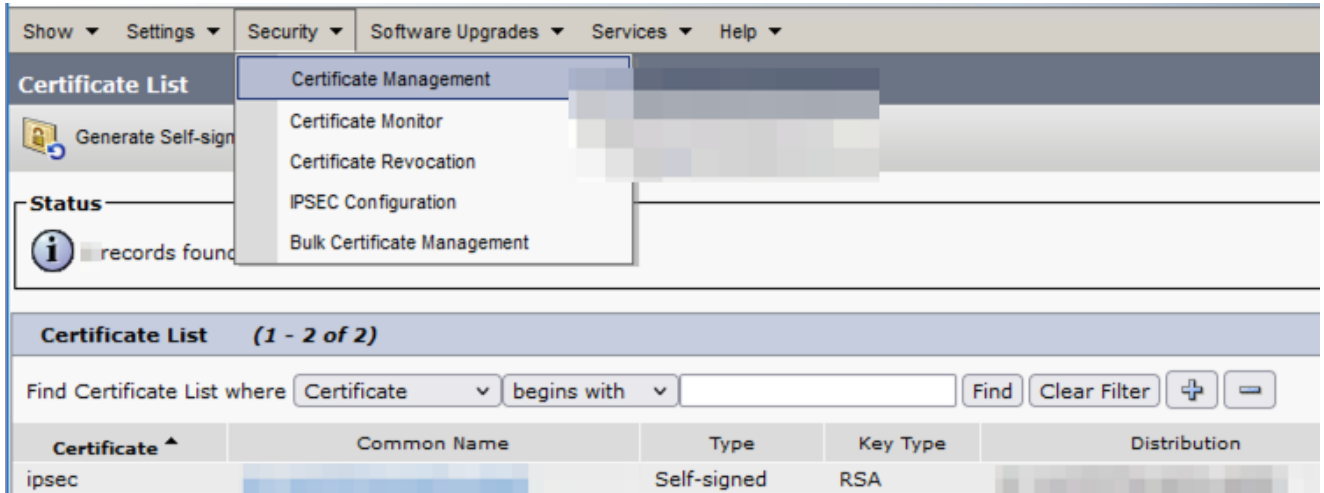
Show ▼ Settings ▼ Security ▼ Software Upgrades ▼ Services ▼ Help ▼

Certificate List

Certificate Management
Certificate Monitor
Certificate Revocation
IPSEC Configuration
Bulk Certificate Management

Generate Self-sign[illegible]

Status

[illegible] records found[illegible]

Certificate List (1 - 2 of 2)

Find Certificate List where Certificate begins with Find Clear Filter

| Certificate | Common Name | Type | Key Type | Distribution |
|---|---|---|---|---|
| ipsec | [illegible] | Self-signed | RSA | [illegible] |